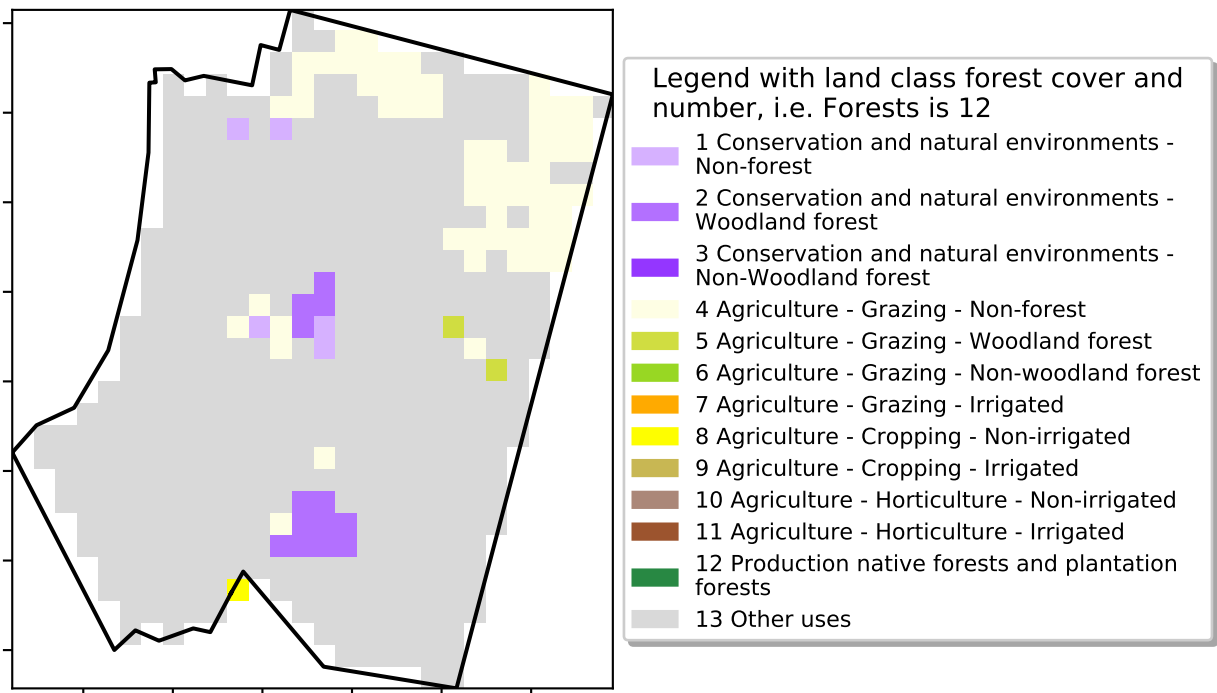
Legend with land class forest cover and number, i.e. Forests is 12

1 Conservation and natural environments - Non-forest
2 Conservation and natural environments - Woodland forest
3 Conservation and natural environments - Non-Woodland forest
4 Agriculture - Grazing - Non-forest
5 Agriculture - Grazing - Woodland forest
6 Agriculture - Grazing - Non-woodland forest
7 Agriculture - Grazing - Irrigated
8 Agriculture - Cropping - Non-irrigated
9 Agriculture - Cropping - Irrigated
10 Agriculture - Horticulture - Non-irrigated
11 Agriculture - Horticulture - Irrigated
12 Production native forests and plantation forests
13 Other uses